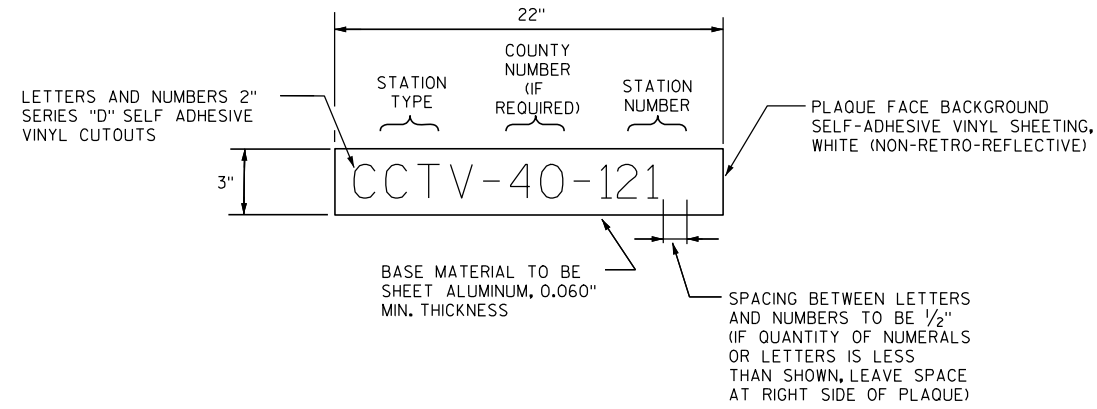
22"

STATION TYPE

COUNTY NUMBER (IF REQUIRED)

STATION NUMBER

LETTERS AND NUMBERS 2" SERIES "D" SELF ADHESIVE VINYL CUTOUTS

PLAQUE FACE BACKGROUND SELF-ADHESIVE VINYL SHEETING, WHITE (NON-RETRO-REFLECTIVE)

3"

CCTV-40-121

BASE MATERIAL TO BE SHEET ALUMINUM, 0.060" MIN. THICKNESS

SPACING BETWEEN LETTERS AND NUMBERS TO BE $\frac{1}{2}$" (IF QUANTITY OF NUMERALS OR LETTERS IS LESS THAN SHOWN, LEAVE SPACE AT RIGHT SIDE OF PLAQUE)